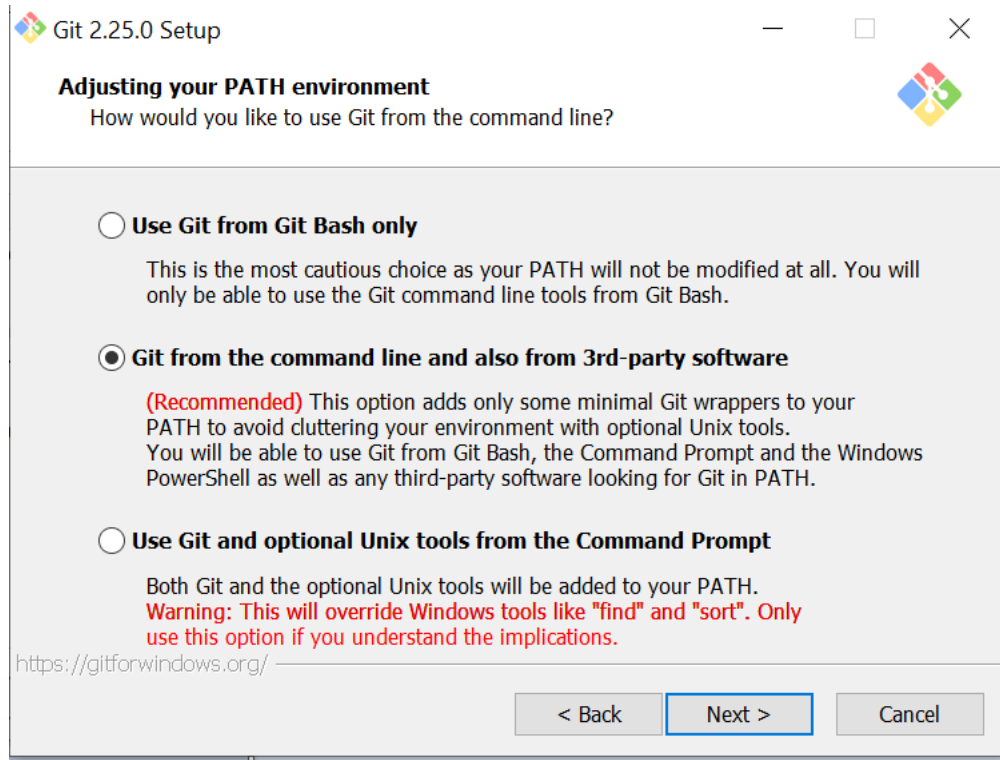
Git 2.25.0 Setup

Adjusting your PATH environment
How would you like to use Git from the command line?

Use Git from Git Bash only

This is the most cautious choice as your PATH will not be modified at all. You will only be able to use the Git command line tools from Git Bash.

Git from the command line and also from 3rd-party software

(Recommended) This option adds only some minimal Git wrappers to your PATH to avoid cluttering your environment with optional Unix tools.
You will be able to use Git from Git Bash, the Command Prompt and the Windows PowerShell as well as any third-party software looking for Git in PATH.

Use Git and optional Unix tools from the Command Prompt

Both Git and the optional Unix tools will be added to your PATH.
Warning: This will override Windows tools like "find" and "sort". Only use this option if you understand the implications.

https://gitforwindows.org/

< Back   Next >   Cancel